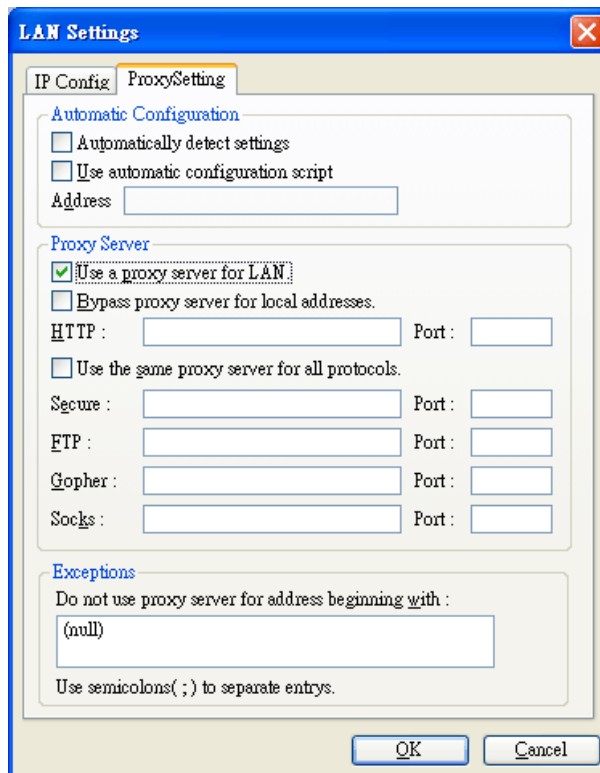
LAN Settings

IP Config ProxySetting

Automatic Configuration

Automatically detect settings

Use automatic configuration script

Address

Proxy Server

Use a proxy server for LAN.

Bypass proxy server for local addresses.

HTTP : Port :

Use the same proxy server for all protocols.

Secure : Port :

FTP : Port :

Gopher : Port :

Socks : Port :

Exceptions

Do not use proxy server for address beginning with :

(null)

Use semicolons( ; ) to separate entrys.

OK Cancel